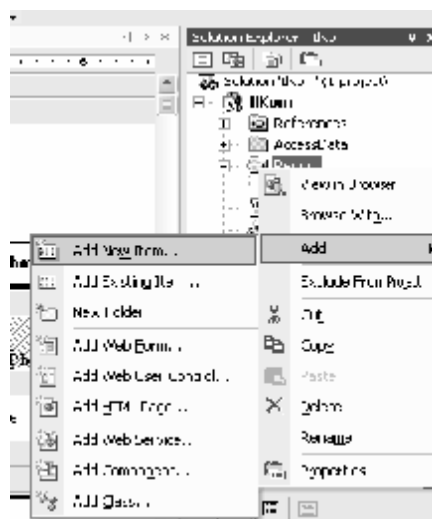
Solution Explorer - tlks

Solution 'tlks' (1 project)
tlKom
References
AccessData
Pages

View in Browser
Browse With...
Add
Exclude From Project
Cut
Copy
Paste
Delete
Rename
Properties

Add New Item...
Add Existing Item...
New Folder
Add Web Form...
Add Web User Control...
Add HTML Page...
Add Web Service...
Add Component...
Add Class...